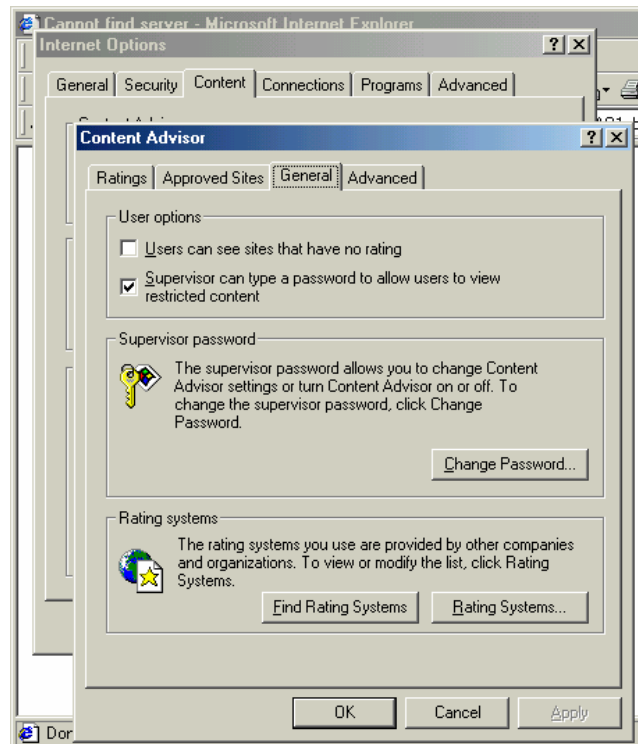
Cannot find server - Microsoft Internet Explorer

Internet Options

?
X

General
Security
Content
Connections
Programs
Advanced

Content Advisor

?
X

Ratings
Approved Sites
General
Advanced

User options

Users can see sites that have no rating

Supervisor can type a password to allow users to view restricted content

Supervisor password

The supervisor password allows you to change Content Advisor settings or turn Content Advisor on or off. To change the supervisor password, click Change Password.

Change Password...

Rating systems

The rating systems you use are provided by other companies and organizations. To view or modify the list, click Rating Systems.

Find Rating Systems
Rating Systems...

OK
Cancel
Apply

Dor